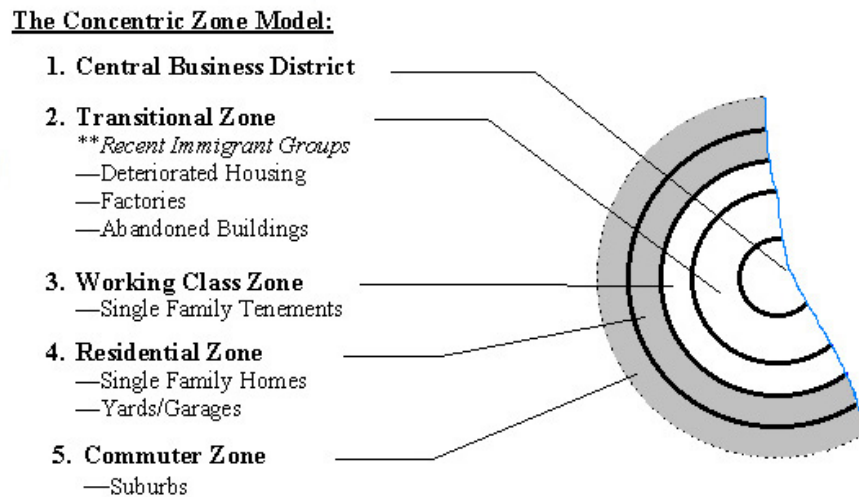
The Concentric Zone Model:

1. Central Business District

2. Transitional Zone
**Recent Immigrant Groups
—Deteriorated Housing
—Factories
—Abandoned Buildings

3. Working Class Zone
—Single Family Tenements

4. Residential Zone
—Single Family Homes
—Yards/Garages

5. Commuter Zone
—Suburbs